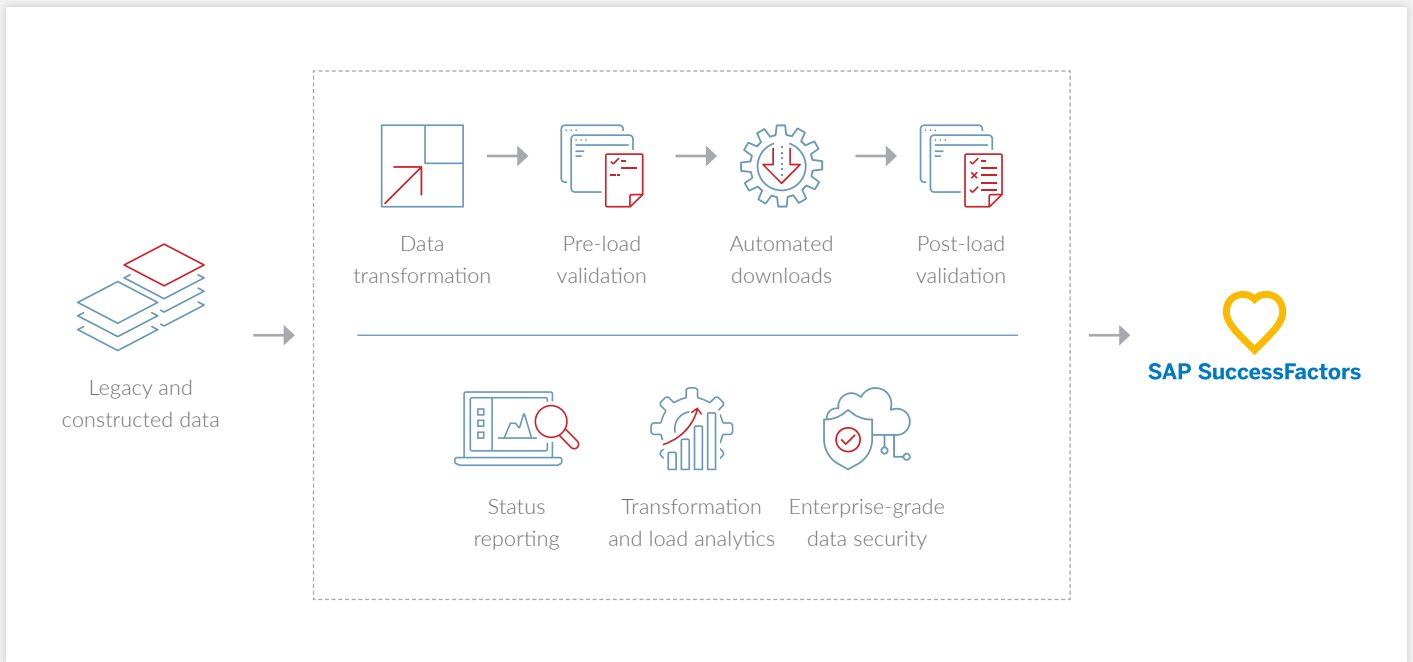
Legacy and constructed data

Data transformation

Pre-load validation

Automated downloads

Post-load validation

Status reporting

Transformation and load analytics

Enterprise-grade data security

SAP SuccessFactors